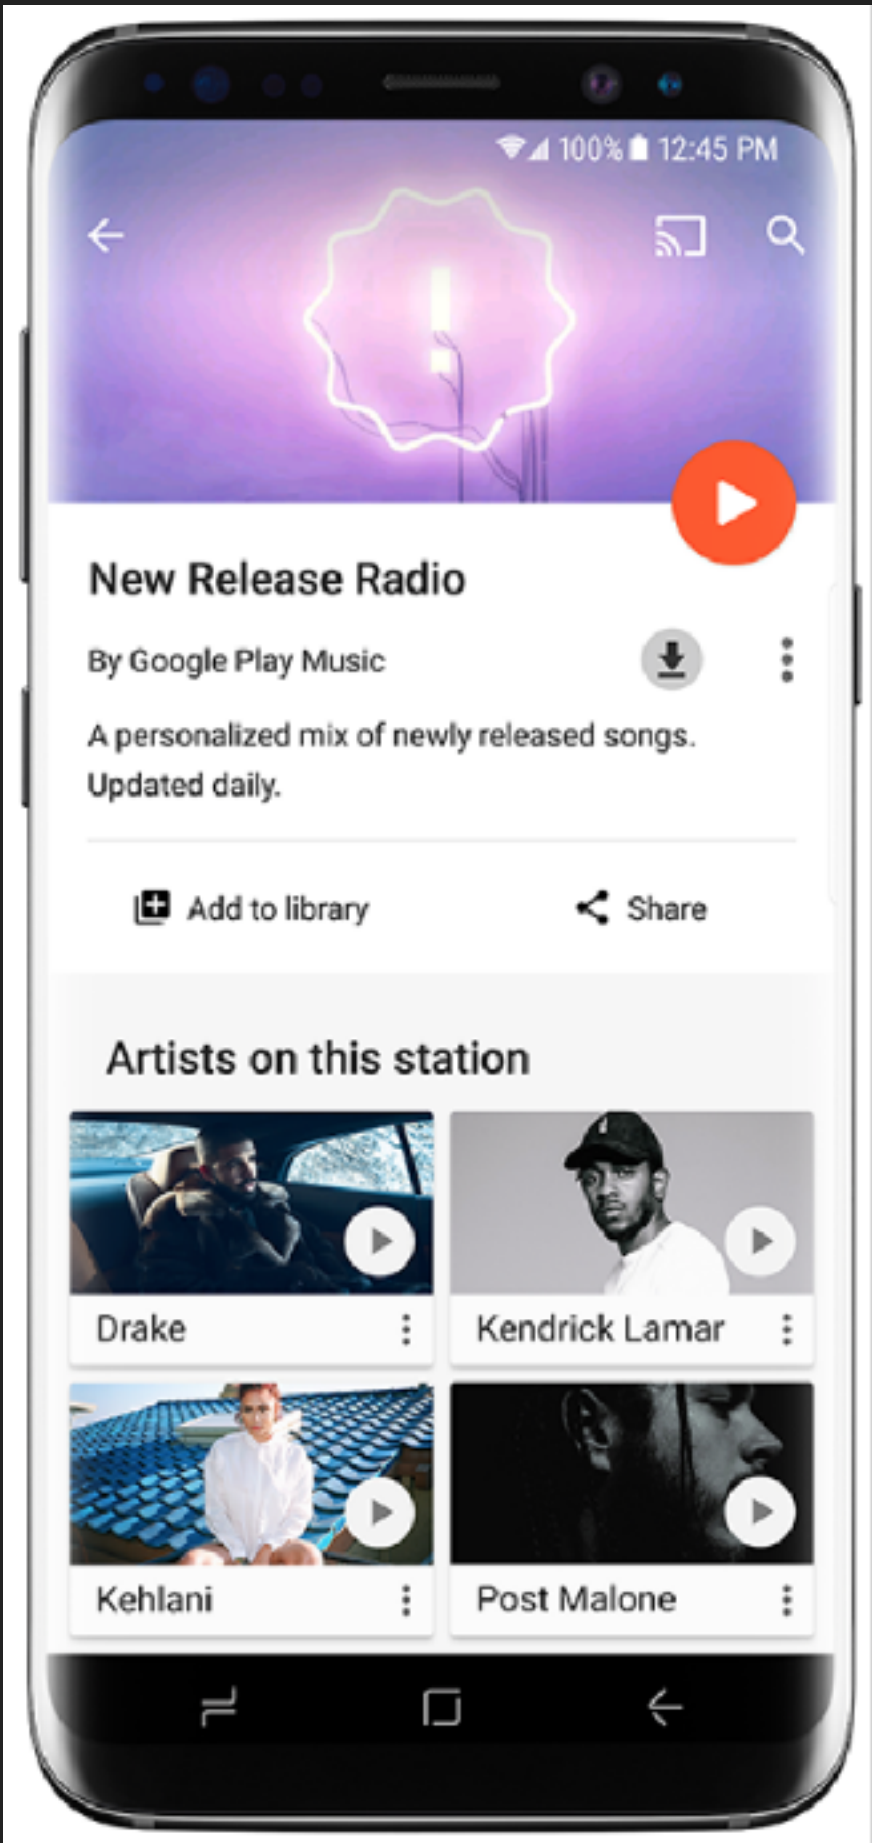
100% 12:45 PM

New Release Radio

By Google Play Music

A personalized mix of newly released songs. Updated daily.

Add to library

Share

Artists on this station

Drake

Kendrick Lamar

Kehlani

Post Malone